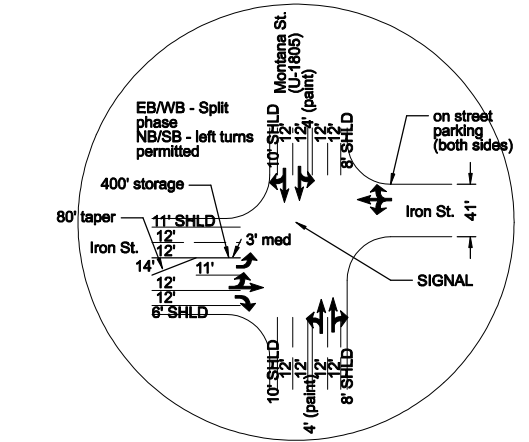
Montana St.
(U-1805)

EB/WB - Split phase
NB/SB - left turns permitted

10' SHLD
12'
12'
4' (paint)
12'
12'
8' SHLD

on street parking (both sides)

400' storage

80' taper

11' SHLD
12'
12'
3' med
Iron St.
14'
11'
12'
12'
6' SHLD

Iron St.
41'

SIGNAL

10' SHLD
12'
12'
4' (paint)
12'
12'
8' SHLD